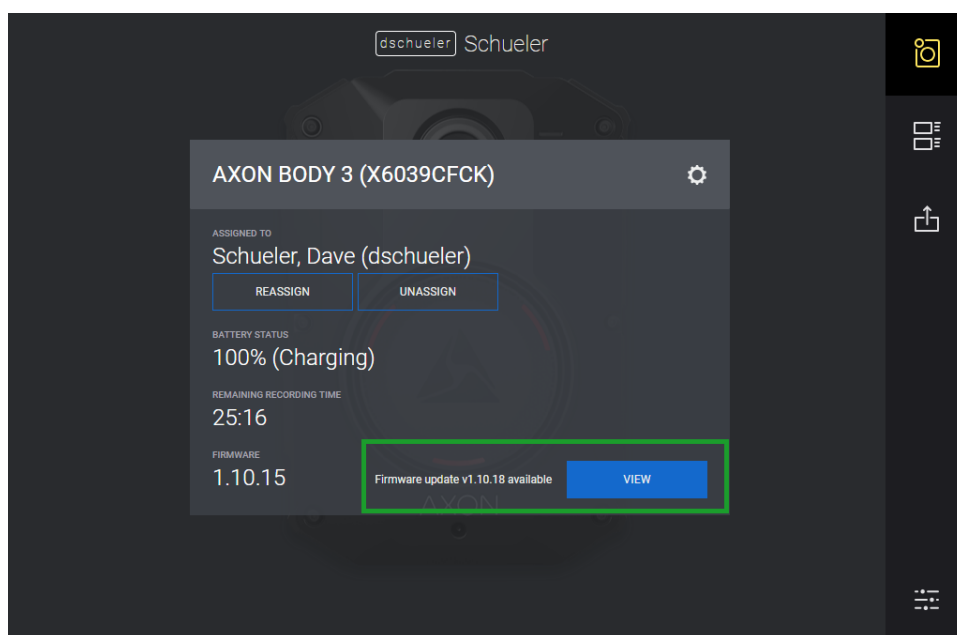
dschueler Schueler

AXON BODY 3 (X6039CFCK)

ASSIGNED TO
Schueler, Dave (dschueler)

REASSIGN
UNASSIGN

BATTERY STATUS
100% (Charging)

REMAINING RECORDING TIME
25:16

FIRMWARE
1.10.15

Firmware update v1.10.18 available
VIEW

AXON